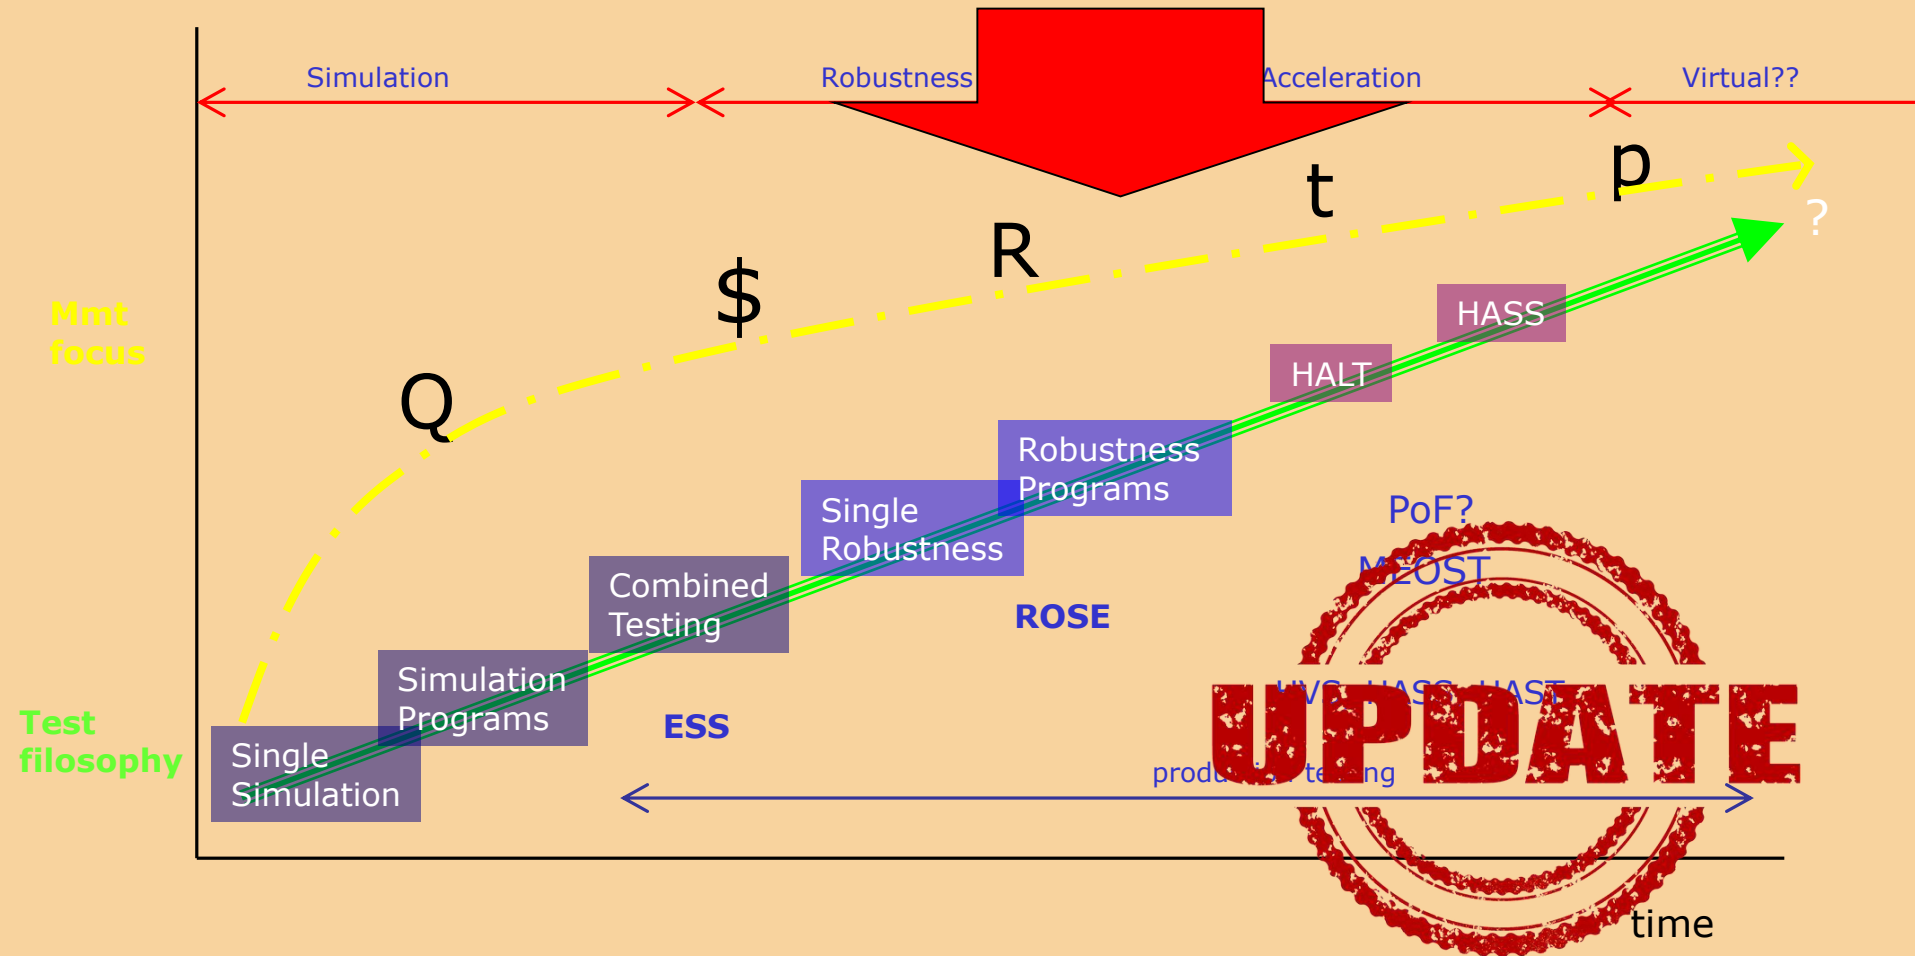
Simulation

Robustness

Acceleration

Virtual??

Mmt focus

Test filosophy

Q

$

R

t

p

?

HASS

HALT

Robustness Programs

Single Robustness

Combined Testing

Simulation Programs

Single Simulation

PoF?

MEOST

ROSE

HVS, HASS, HAST

ESS

produ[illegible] te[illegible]ng

UPDATE

time